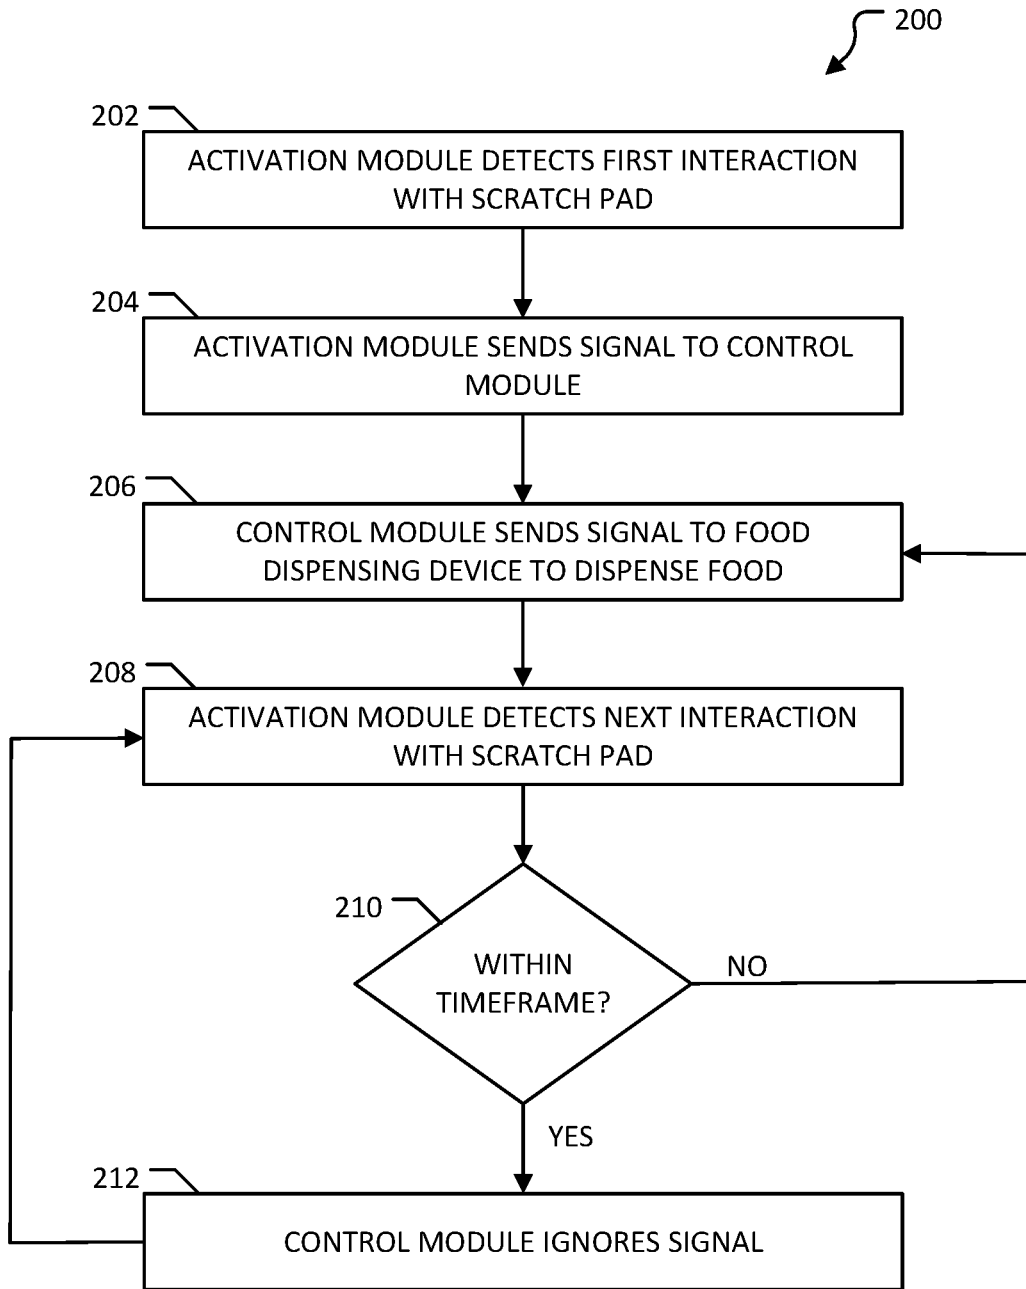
200

202

ACTIVATION MODULE DETECTS FIRST INTERACTION WITH SCRATCH PAD

204

ACTIVATION MODULE SENDS SIGNAL TO CONTROL MODULE

206

CONTROL MODULE SENDS SIGNAL TO FOOD DISPENSING DEVICE TO DISPENSE FOOD

208

ACTIVATION MODULE DETECTS NEXT INTERACTION WITH SCRATCH PAD

210

WITHIN TIMEFRAME?

NO

YES

212

CONTROL MODULE IGNORES SIGNAL